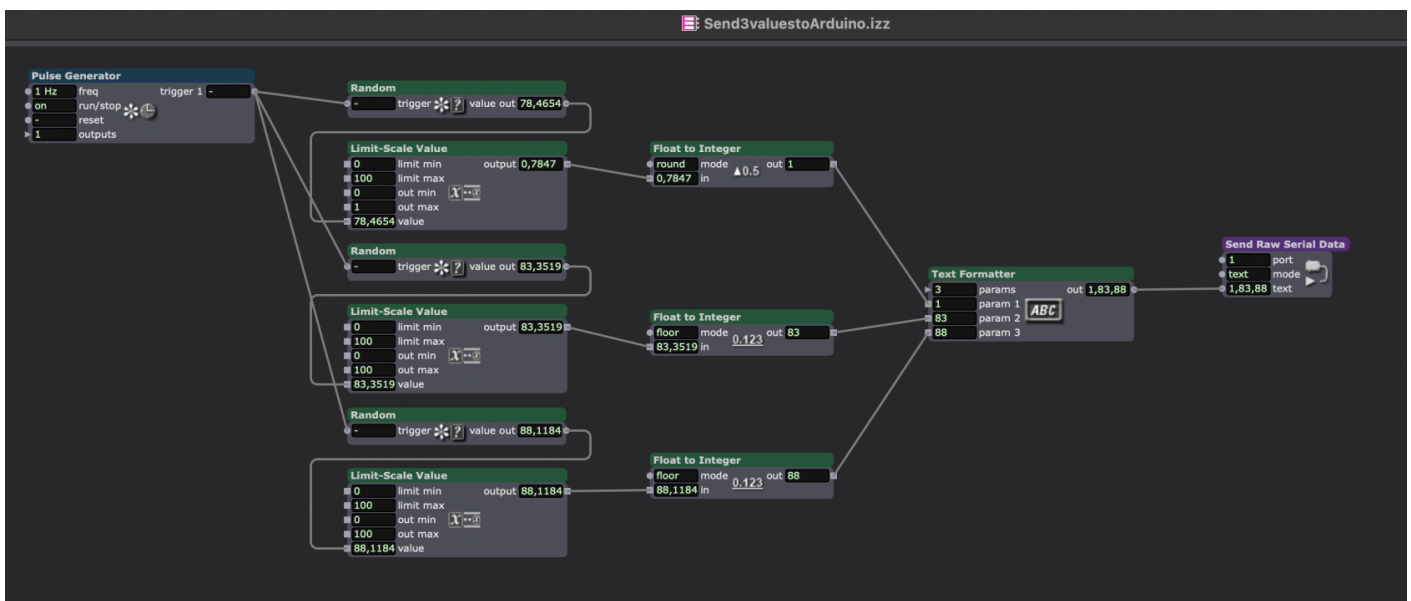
Send3valuestoArduino.izz

Pulse Generator
1 Hz freq
on run/stop
- reset
1 outputs
trigger 1 -

Random
- trigger ? value out 78,4654

Limit-Scale Value
0 limit min
100 limit max
0 out min
1 out max
78,4654 value
output 0,7847

Float to Integer
round mode ▲0.5
0,7847 in
out 1

Random
- trigger ? value out 83,3519

Limit-Scale Value
0 limit min
100 limit max
0 out min
100 out max
83,3519 value
output 83,3519

Float to Integer
floor mode 0.123
83,3519 in
out 83

Random
- trigger ? value out 88,1184

Limit-Scale Value
0 limit min
100 limit max
0 out min
100 out max
88,1184 value
output 88,1184

Float to Integer
floor mode 0.123
88,1184 in
out 88

Text Formatter
3 params
1 param 1
83 param 2
88 param 3
ABC
out 1,83,88

Send Raw Serial Data
1 port
text mode
1,83,88 text